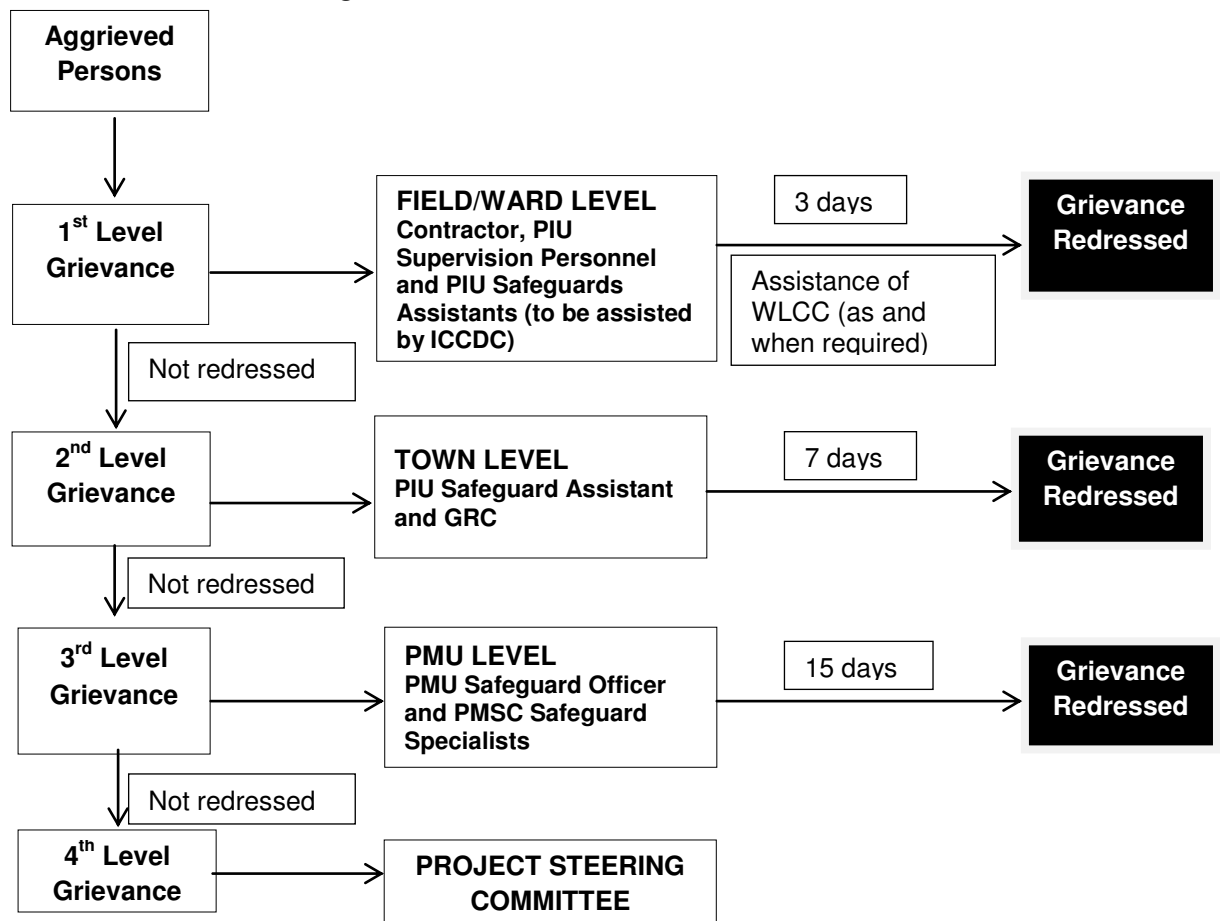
Aggrieved Persons

1$^{st}$ Level Grievance

FIELD/WARD LEVEL
Contractor, PIU Supervision Personnel and PIU Safeguards Assistants (to be assisted by ICCDC)

3 days

Assistance of WLCC (as and when required)

Grievance Redressed

Not redressed

2$^{nd}$ Level Grievance

TOWN LEVEL
PIU Safeguard Assistant and GRC

7 days

Grievance Redressed

Not redressed

3$^{rd}$ Level Grievance

PMU LEVEL
PMU Safeguard Officer and PMSC Safeguard Specialists

15 days

Grievance Redressed

Not redressed

4$^{th}$ Level Grievance

PROJECT STEERING COMMITTEE